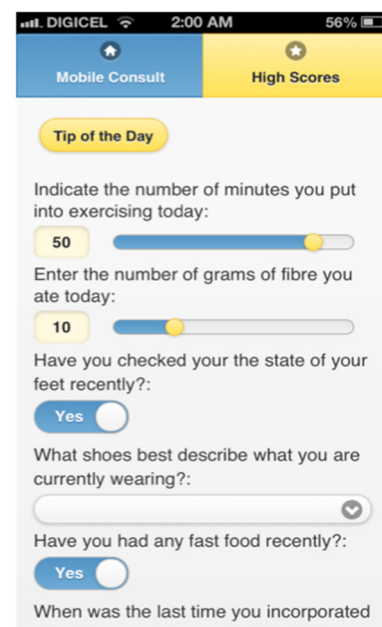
DIGICEL 2:00 AM 56%

Mobile Consult

High Scores

Tip of the Day

Indicate the number of minutes you put into exercising today:

50

Enter the number of grams of fibre you ate today:

10

Have you checked your the state of your feet recently?:

Yes

What shoes best describe what you are currently wearing?:

Have you had any fast food recently?:

Yes

When was the last time you incorporated